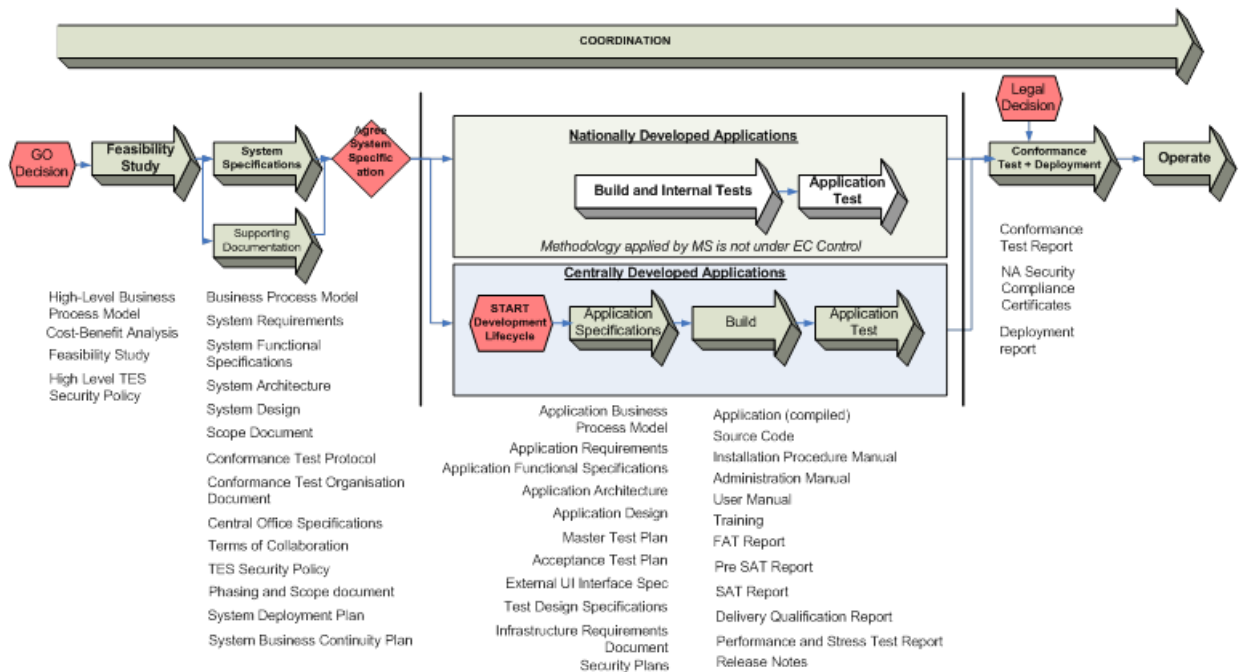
COORDINATION

GO Decision

Feasibility Study

System Specifications

Supporting Documentation

Agree System Specification

Nationally Developed Applications

Build and Internal Tests

Application Test

Methodology applied by MS is not under EC Control

Centrally Developed Applications

START Development Lifecycle

Application Specifications

Build

Application Test

Legal Decision

Conformance Test + Deployment

Operate

High-Level Business Process Model
Cost-Benefit Analysis
Feasibility Study
High Level TES Security Policy

Business Process Model
System Requirements
System Functional Specifications
System Architecture
System Design
Scope Document
Conformance Test Protocol
Conformance Test Organisation Document
Central Office Specifications
Terms of Collaboration
TES Security Policy
Phasing and Scope document
System Deployment Plan
System Business Continuity Plan

Application Business Process Model
Application Requirements
Application Functional Specifications
Application Architecture
Application Design
Master Test Plan
Acceptance Test Plan
External UI Interface Spec
Test Design Specifications
Infrastructure Requirements Document
Security Plans

Application (compiled)
Source Code
Installation Procedure Manual
Administration Manual
User Manual
Training
FAT Report
Pre SAT Report
SAT Report
Delivery Qualification Report
Performance and Stress Test Report
Release Notes

Conformance Test Report
NA Security Compliance Certificates
Deployment report